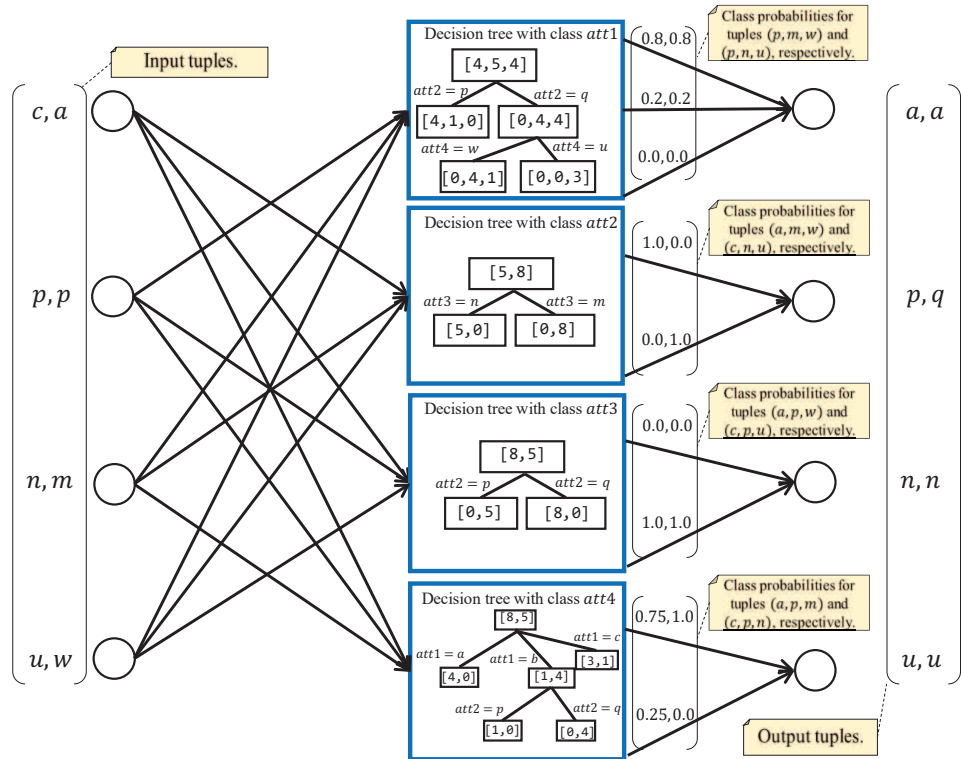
Input tuples.

$c, a$

$p, p$

$n, m$

$u, w$

Decision tree with class $att1$

[4,5,4]

$att2 = p$

$att2 = q$

[4,1,0]

[0,4,4]

$att4 = w$

$att4 = u$

[0,4,1]

[0,0,3]

0.8,0.8

0.2,0.2

0.0,0.0

Class probabilities for tuples $(p, m, w)$ and $(p, n, u)$, respectively.

Decision tree with class $att2$

[5,8]

$att3 = n$

$att3 = m$

[5,0]

[0,8]

1.0,0.0

0.0,1.0

Class probabilities for tuples $(a, m, w)$ and $(c, n, u)$, respectively.

Decision tree with class $att3$

[8,5]

$att2 = p$

$att2 = q$

[0,5]

[8,0]

0.0,0.0

1.0,1.0

Class probabilities for tuples $(a, p, w)$ and $(c, p, u)$, respectively.

Decision tree with class $att4$

[8,5]

$att1 = c$

$att1 = a$

$att1 = b$

[3,1]

[4,0]

[1,4]

$att2 = p$

$att2 = q$

[1,0]

[0,4]

0.75,1.0

0.25,0.0

Class probabilities for tuples $(a, p, m)$ and $(c, p, n)$, respectively.

$a, a$

$p, q$

$n, n$

$u, u$

Output tuples.